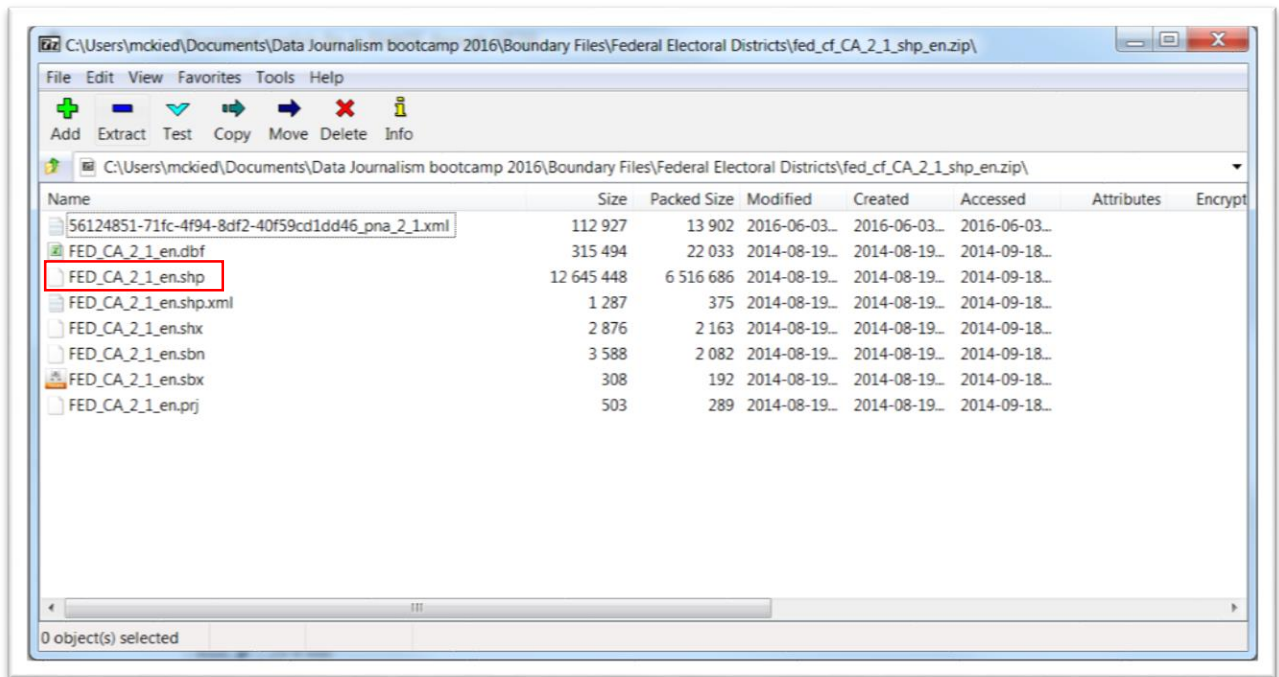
7z C:\Users\mckied\Documents\Data Journalism bootcamp 2016\Boundary Files\Federal Electoral Districts\fed_cf_CA_2_1_shp_en.zip\

File Edit View Favorites Tools Help

Add Extract Test Copy Move Delete Info

C:\Users\mckied\Documents\Data Journalism bootcamp 2016\Boundary Files\Federal Electoral Districts\fed_cf_CA_2_1_shp_en.zip\

| Name | Size | Packed Size | Modified | Created | Accessed | Attributes | Encrypt |
|---|---|---|---|---|---|---|---|
| 56124851-71fc-4f94-8df2-40f59cd1dd46_pna_2_1.xml | 112 927 | 13 902 | 2016-06-03... | 2016-06-03... | 2016-06-03... | | |
| FED_CA_2_1_en.dbf | 315 494 | 22 033 | 2014-08-19... | 2014-08-19... | 2014-09-18... | | |
| FED_CA_2_1_en.shp | 12 645 448 | 6 516 686 | 2014-08-19... | 2014-08-19... | 2014-09-18... | | |
| FED_CA_2_1_en.shp.xml | 1 287 | 375 | 2014-08-19... | 2014-08-19... | 2014-09-18... | | |
| FED_CA_2_1_en.shx | 2 876 | 2 163 | 2014-08-19... | 2014-08-19... | 2014-09-18... | | |
| FED_CA_2_1_en.sbn | 3 588 | 2 082 | 2014-08-19... | 2014-08-19... | 2014-09-18... | | |
| FED_CA_2_1_en.sbx | 308 | 192 | 2014-08-19... | 2014-08-19... | 2014-09-18... | | |
| FED_CA_2_1_en.prj | 503 | 289 | 2014-08-19... | 2014-08-19... | 2014-09-18... | | |

0 object(s) selected